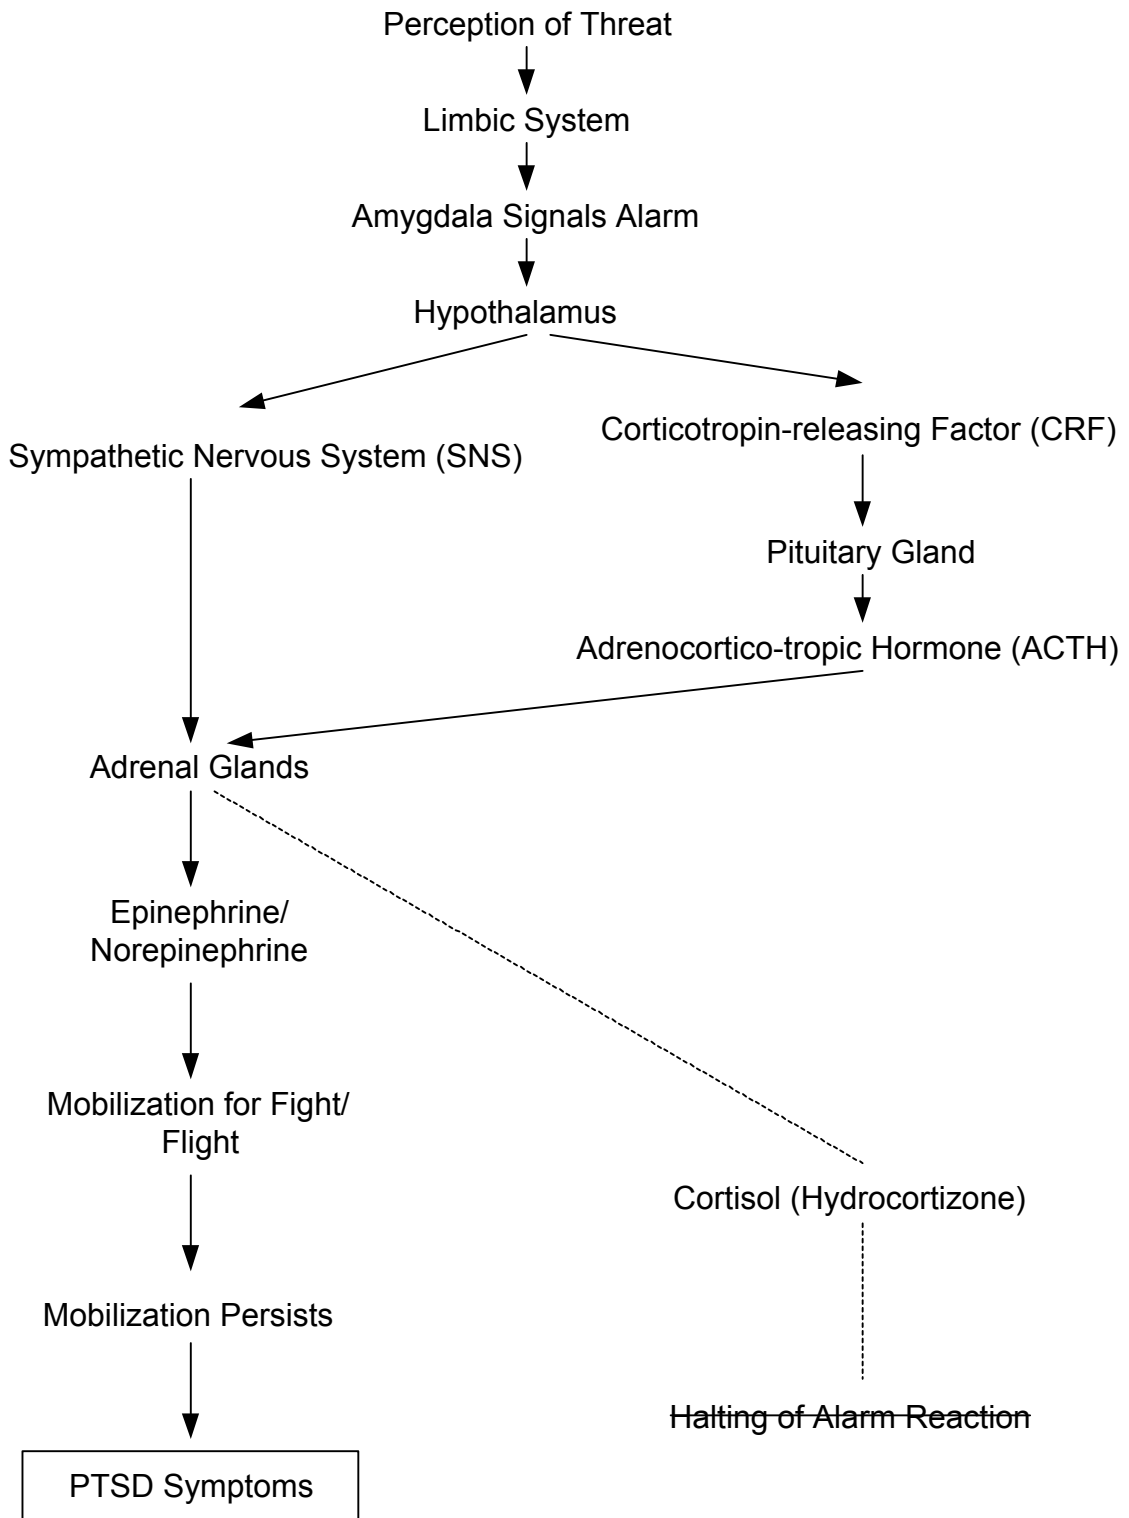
Perception of Threat

Limbic System

Amygdala Signals Alarm

Hypothalamus

Sympathetic Nervous System (SNS)

Corticotropin-releasing Factor (CRF)

Pituitary Gland

Adrenocortico-tropic Hormone (ACTH)

Adrenal Glands

Epinephrine/ Norepinephrine

Mobilization for Fight/ Flight

Mobilization Persists

PTSD Symptoms

Cortisol (Hydrocortizone)

~~Halting of Alarm Reaction~~